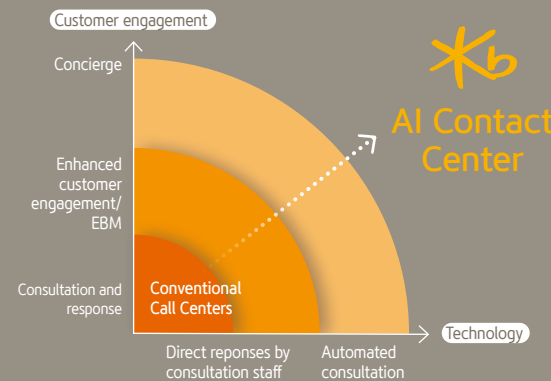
Customer engagement

Concierge

Enhanced customer engagement/ EBM

Consultation and response

Conventional Call Centers

AI Contact Center

Technology

Direct reponses by consultation staff

Automated consultation